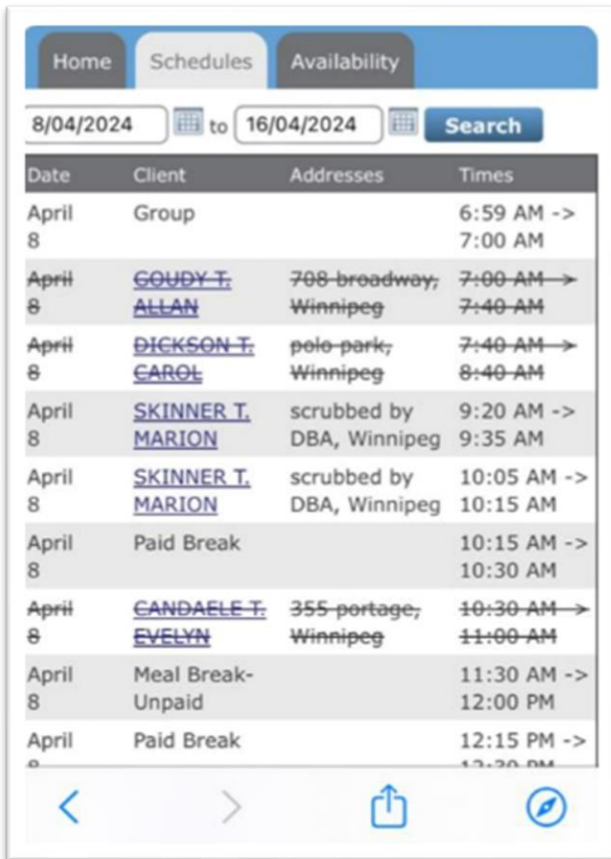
Home Schedules Availability

8/04/2024 to 16/04/2024 Search

| Date | Client | Addresses | Times |
|---|---|---|---|
| April 8 | Group | | 6:59 AM -> 7:00 AM |
| ~~April 8~~ | ~~GOUDY T. ALLAN~~ | ~~708 broadway, Winnipeg~~ | ~~7:00 AM -> 7:40 AM~~ |
| ~~April 8~~ | ~~DICKSON T. CAROL~~ | ~~polo park, Winnipeg~~ | ~~7:40 AM -> 8:40 AM~~ |
| April 8 | SKINNER T. MARION | scrubbed by DBA, Winnipeg | 9:20 AM -> 9:35 AM |
| April 8 | SKINNER T. MARION | scrubbed by DBA, Winnipeg | 10:05 AM -> 10:15 AM |
| April 8 | Paid Break | | 10:15 AM -> 10:30 AM |
| ~~April 8~~ | ~~CANDAELE T. EVELYN~~ | ~~355 portage, Winnipeg~~ | ~~10:30 AM -> 11:00 AM~~ |
| April 8 | Meal Break-Unpaid | | 11:30 AM -> 12:00 PM |
| April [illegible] | Paid Break | | 12:15 PM -> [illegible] |